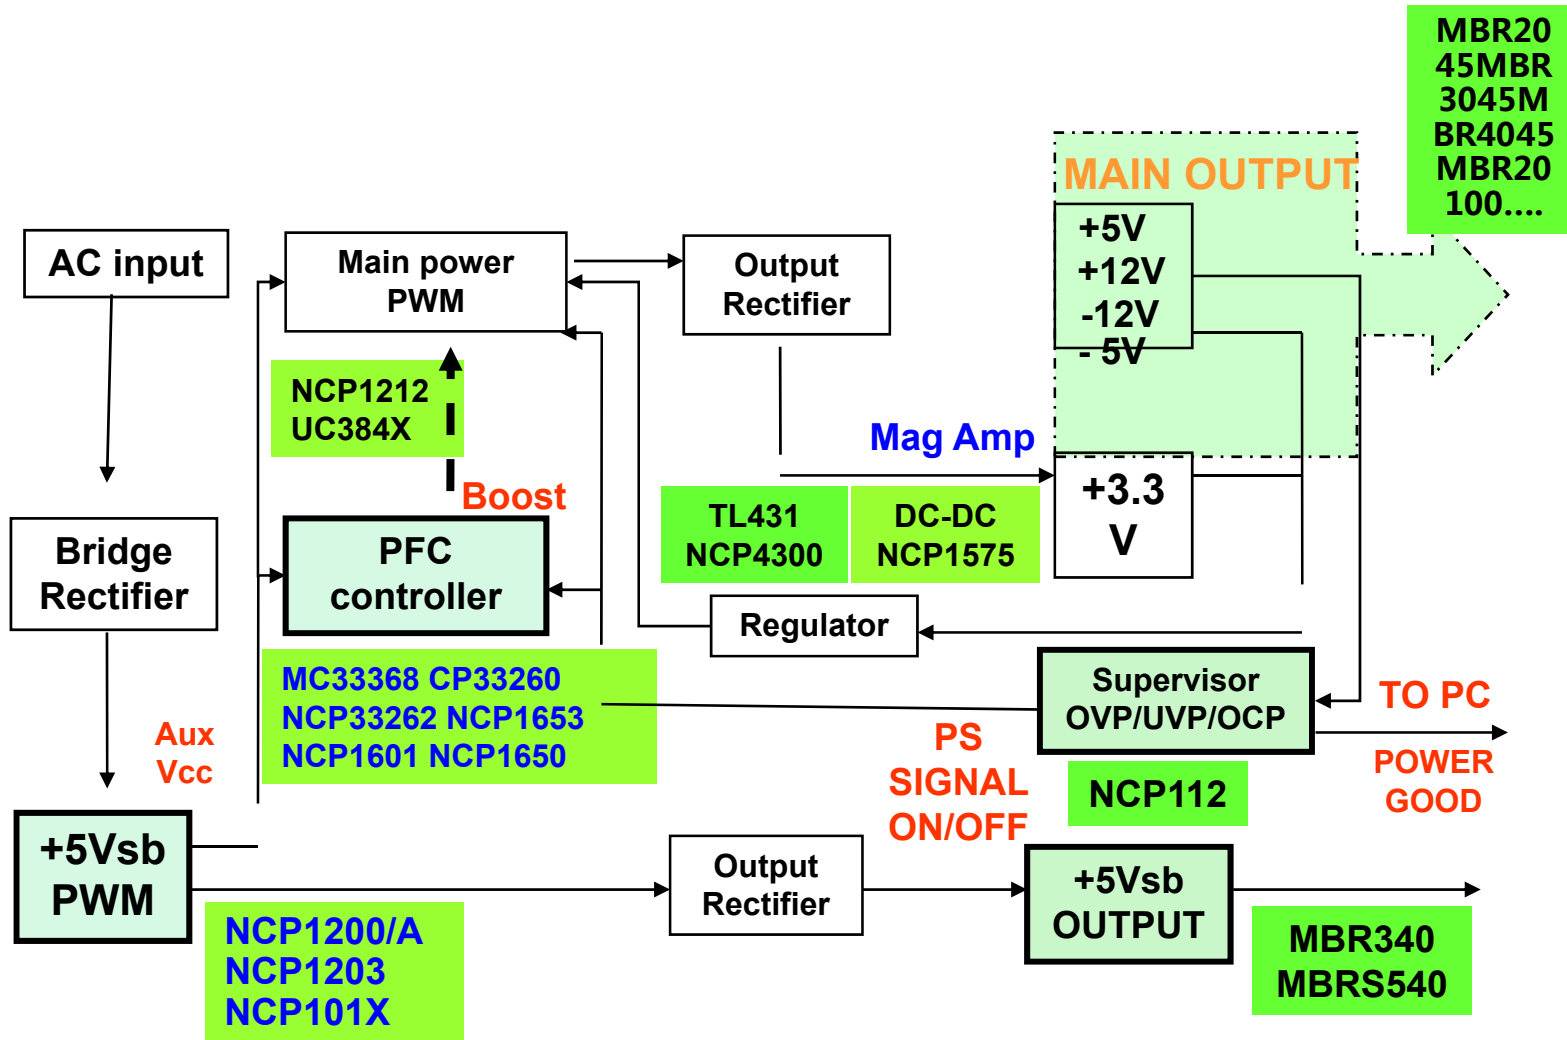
MBR20
45MBR
3045M
BR4045
MBR20
100....

MAIN OUTPUT

+5V
+12V
-12V
- 5V

AC input

Main power
PWM

Output
Rectifier

NCP1212
UC384X

Boost

Mag Amp

Bridge
Rectifier

PFC
controller

TL431
NCP4300

DC-DC
NCP1575

+3.3
V

Regulator

MC33368 CP33260
NCP33262 NCP1653
NCP1601 NCP1650

Supervisor
OVP/UVP/OCP

TO PC

Aux
Vcc

PS
SIGNAL
ON/OFF

POWER
GOOD

NCP112

+5Vsb
PWM

Output
Rectifier

+5Vsb
OUTPUT

NCP1200/A
NCP1203
NCP101X

MBR340
MBRS540